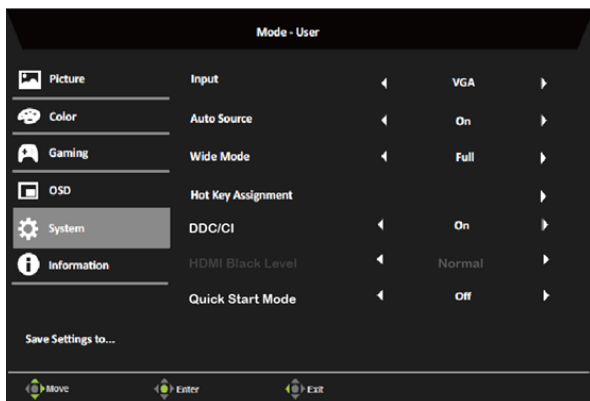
Mode - User

Picture
Color
Gaming
OSD
System
Information

Input VGA
Auto Source On
Wide Mode Full
Hot Key Assignment
DDC/CI On
HDMI Black Level Normal
Quick Start Mode Off

Save Settings to...

Move
Enter
Exit